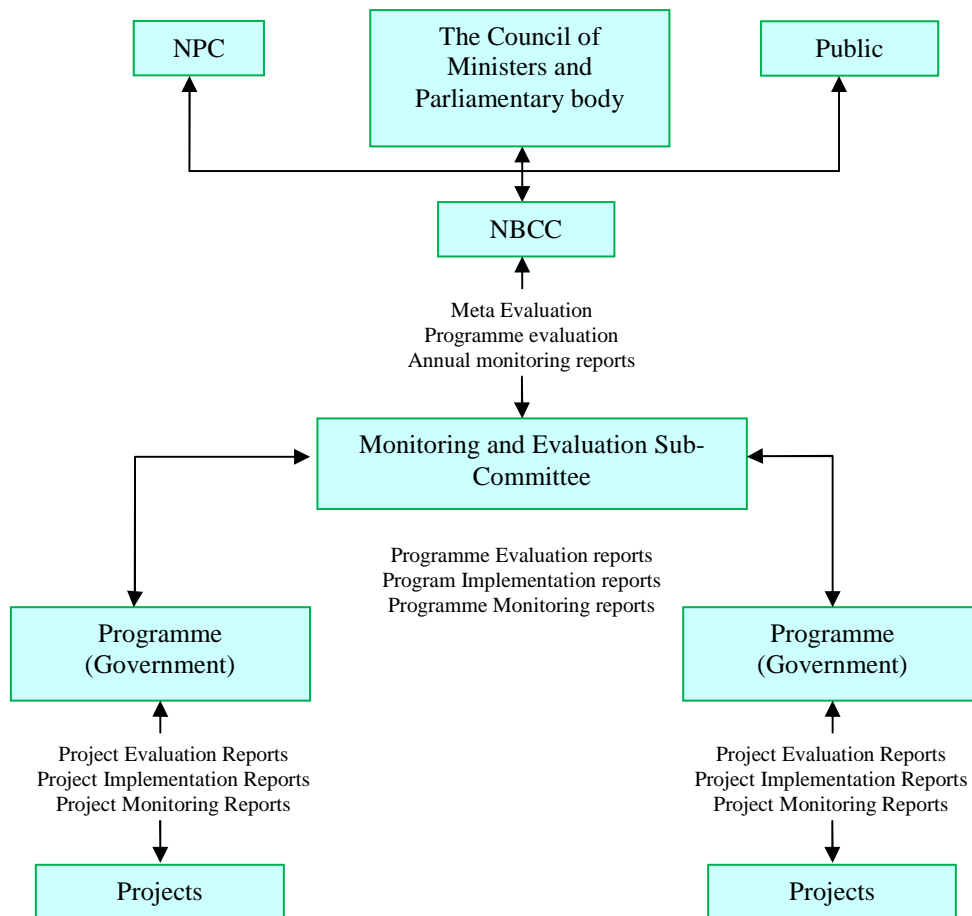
NPC

The Council of Ministers and Parliamentary body

Public

NBCC

Meta Evaluation
Programme evaluation
Annual monitoring reports

Monitoring and Evaluation Sub-Committee

Programme Evaluation reports
Program Implementation reports
Programme Monitoring reports

Programme (Government)

Programme (Government)

Project Evaluation Reports
Project Implementation Reports
Project Monitoring Reports

Project Evaluation Reports
Project Implementation Reports
Project Monitoring Reports

Projects

Projects